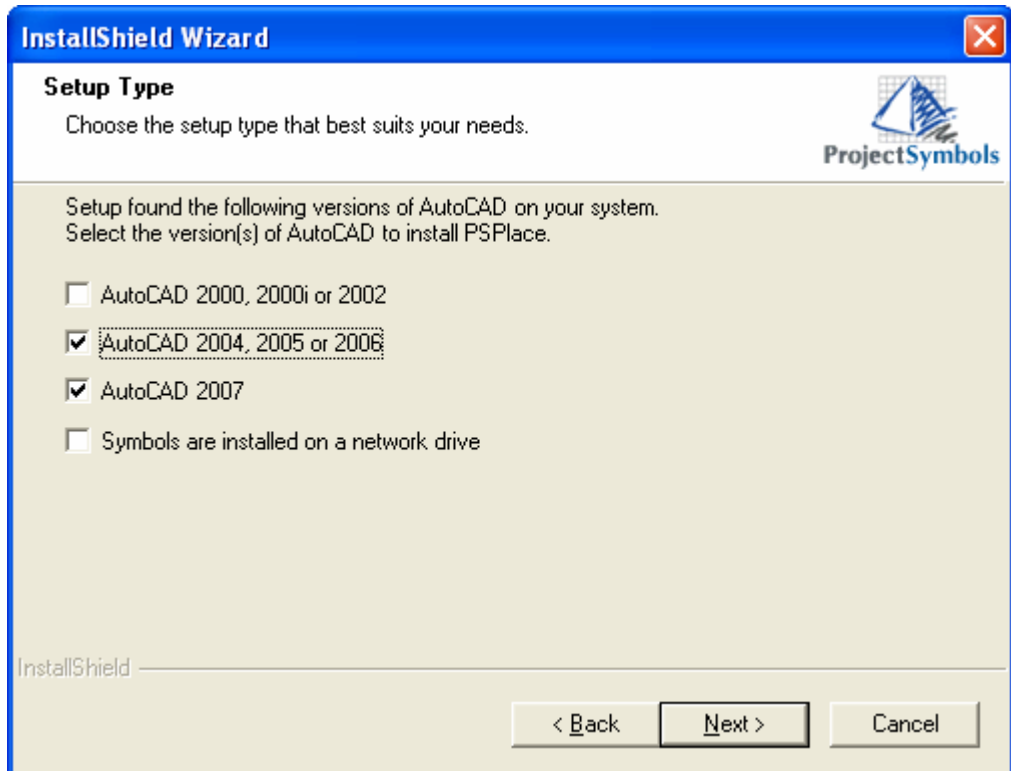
InstallShield Wizard

Setup Type

Choose the setup type that best suits your needs.

ProjectSymbols

Setup found the following versions of AutoCAD on your system.
Select the version(s) of AutoCAD to install PSPlace.

☐ AutoCAD 2000, 2000i or 2002

☑ AutoCAD 2004, 2005 or 2006

☑ AutoCAD 2007

☐ Symbols are installed on a network drive

InstallShield

< Back

Next >

Cancel